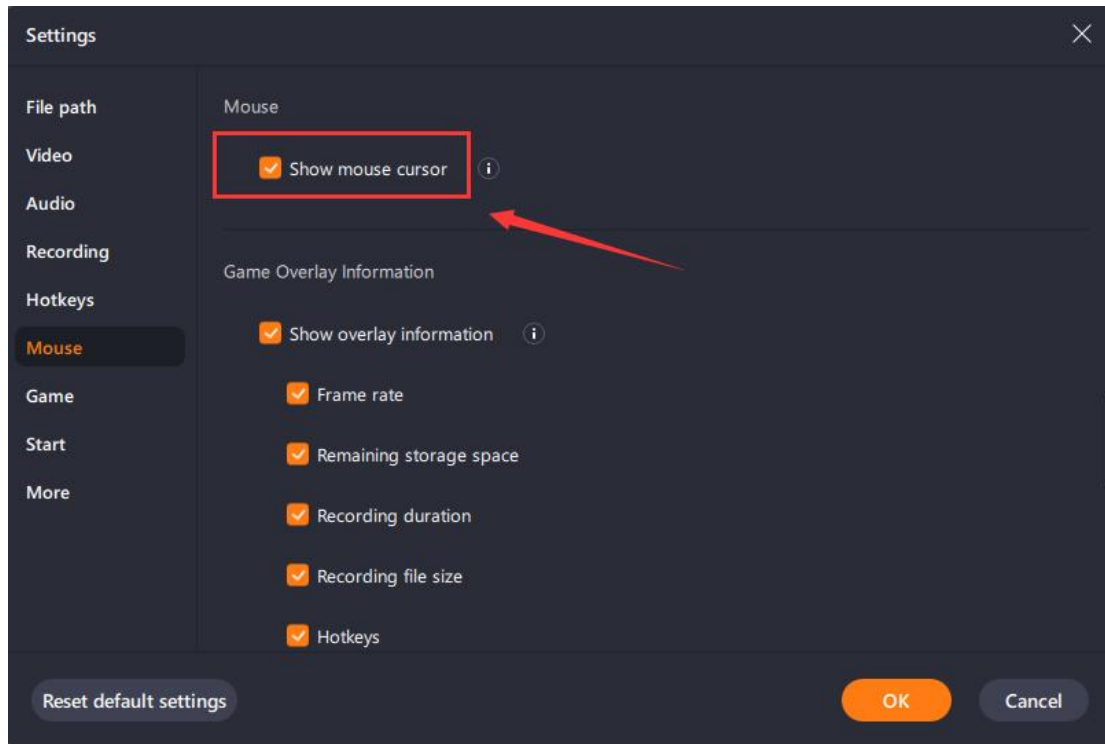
Settings

File path
Video
Audio
Recording
Hotkeys
Mouse
Game
Start
More

Mouse

Show mouse cursor

Game Overlay Information

Show overlay information

Frame rate

Remaining storage space

Recording duration

Recording file size

Hotkeys

Reset default settings

OK

Cancel